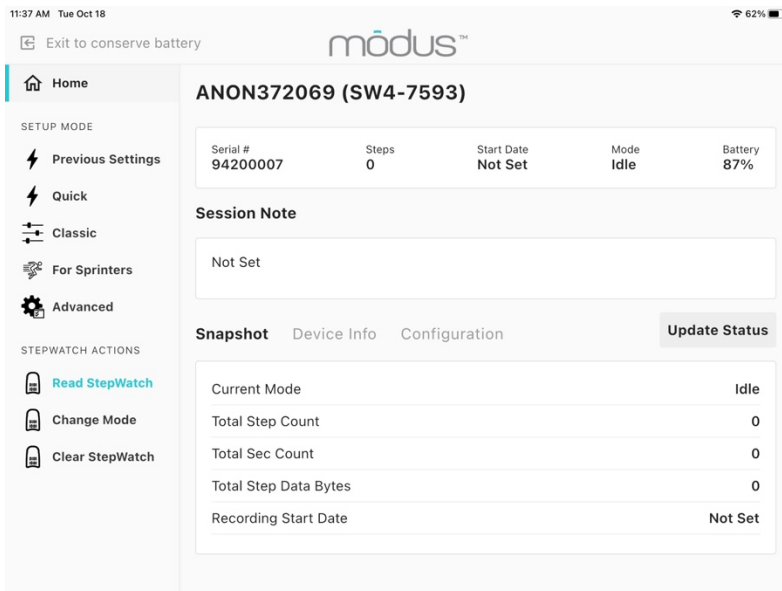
11:37 AM Tue Oct 18

62%

Exit to conserve battery

mōdus™

Home

SETUP MODE

Previous Settings

Quick

Classic

For Sprinters

Advanced

STEPWATCH ACTIONS

Read StepWatch

Change Mode

Clear StepWatch

ANON372069 (SW4-7593)

| Serial # | Steps | Start Date | Mode | Battery |
|---|---|---|---|---|
| 94200007 | 0 | Not Set | Idle | 87% |

Session Note

Not Set

Snapshot Device Info Configuration Update Status

| | |
|---|---|
| Current Mode | Idle |
| Total Step Count | 0 |
| Total Sec Count | 0 |
| Total Step Data Bytes | 0 |
| Recording Start Date | Not Set |